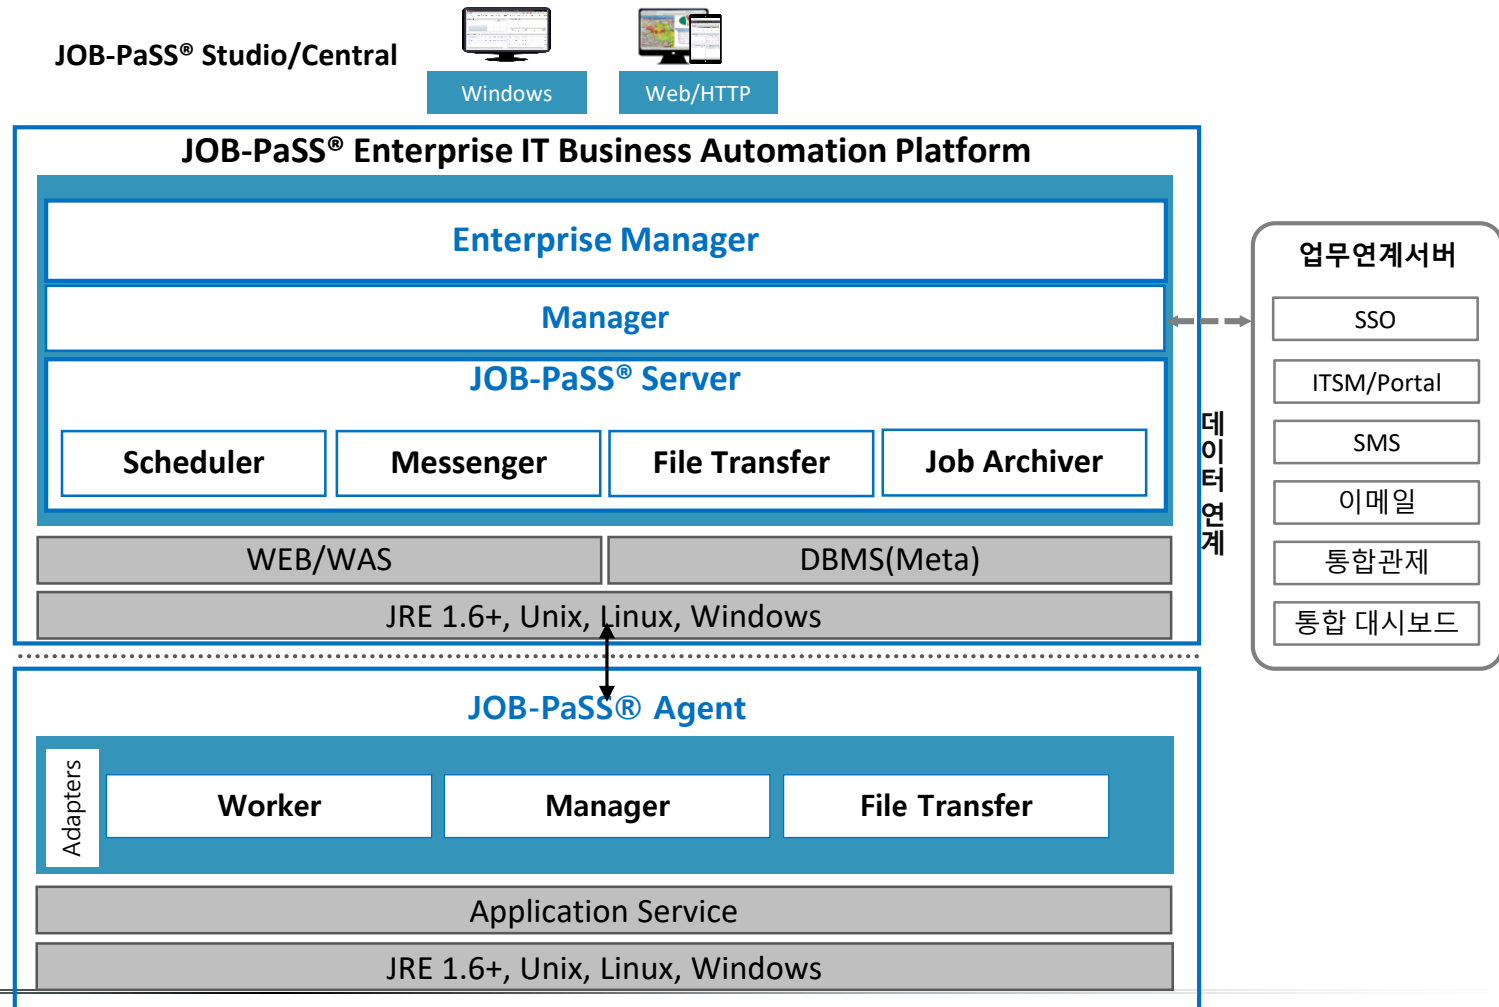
JOB-PaSS® Studio/Central

Windows

Web/HTTP

JOB-PaSS® Enterprise IT Business Automation Platform

Enterprise Manager

Manager

JOB-PaSS® Server

Scheduler

Messenger

File Transfer

Job Archiver

WEB/WAS

DBMS(Meta)

JRE 1.6+, Unix, Linux, Windows

업무연계서버

SSO

ITSM/Portal

SMS

이메일

통합관제

통합 대시보드

데이터 연계

JOB-PaSS® Agent

Adapters

Worker

Manager

File Transfer

Application Service

JRE 1.6+, Unix, Linux, Windows